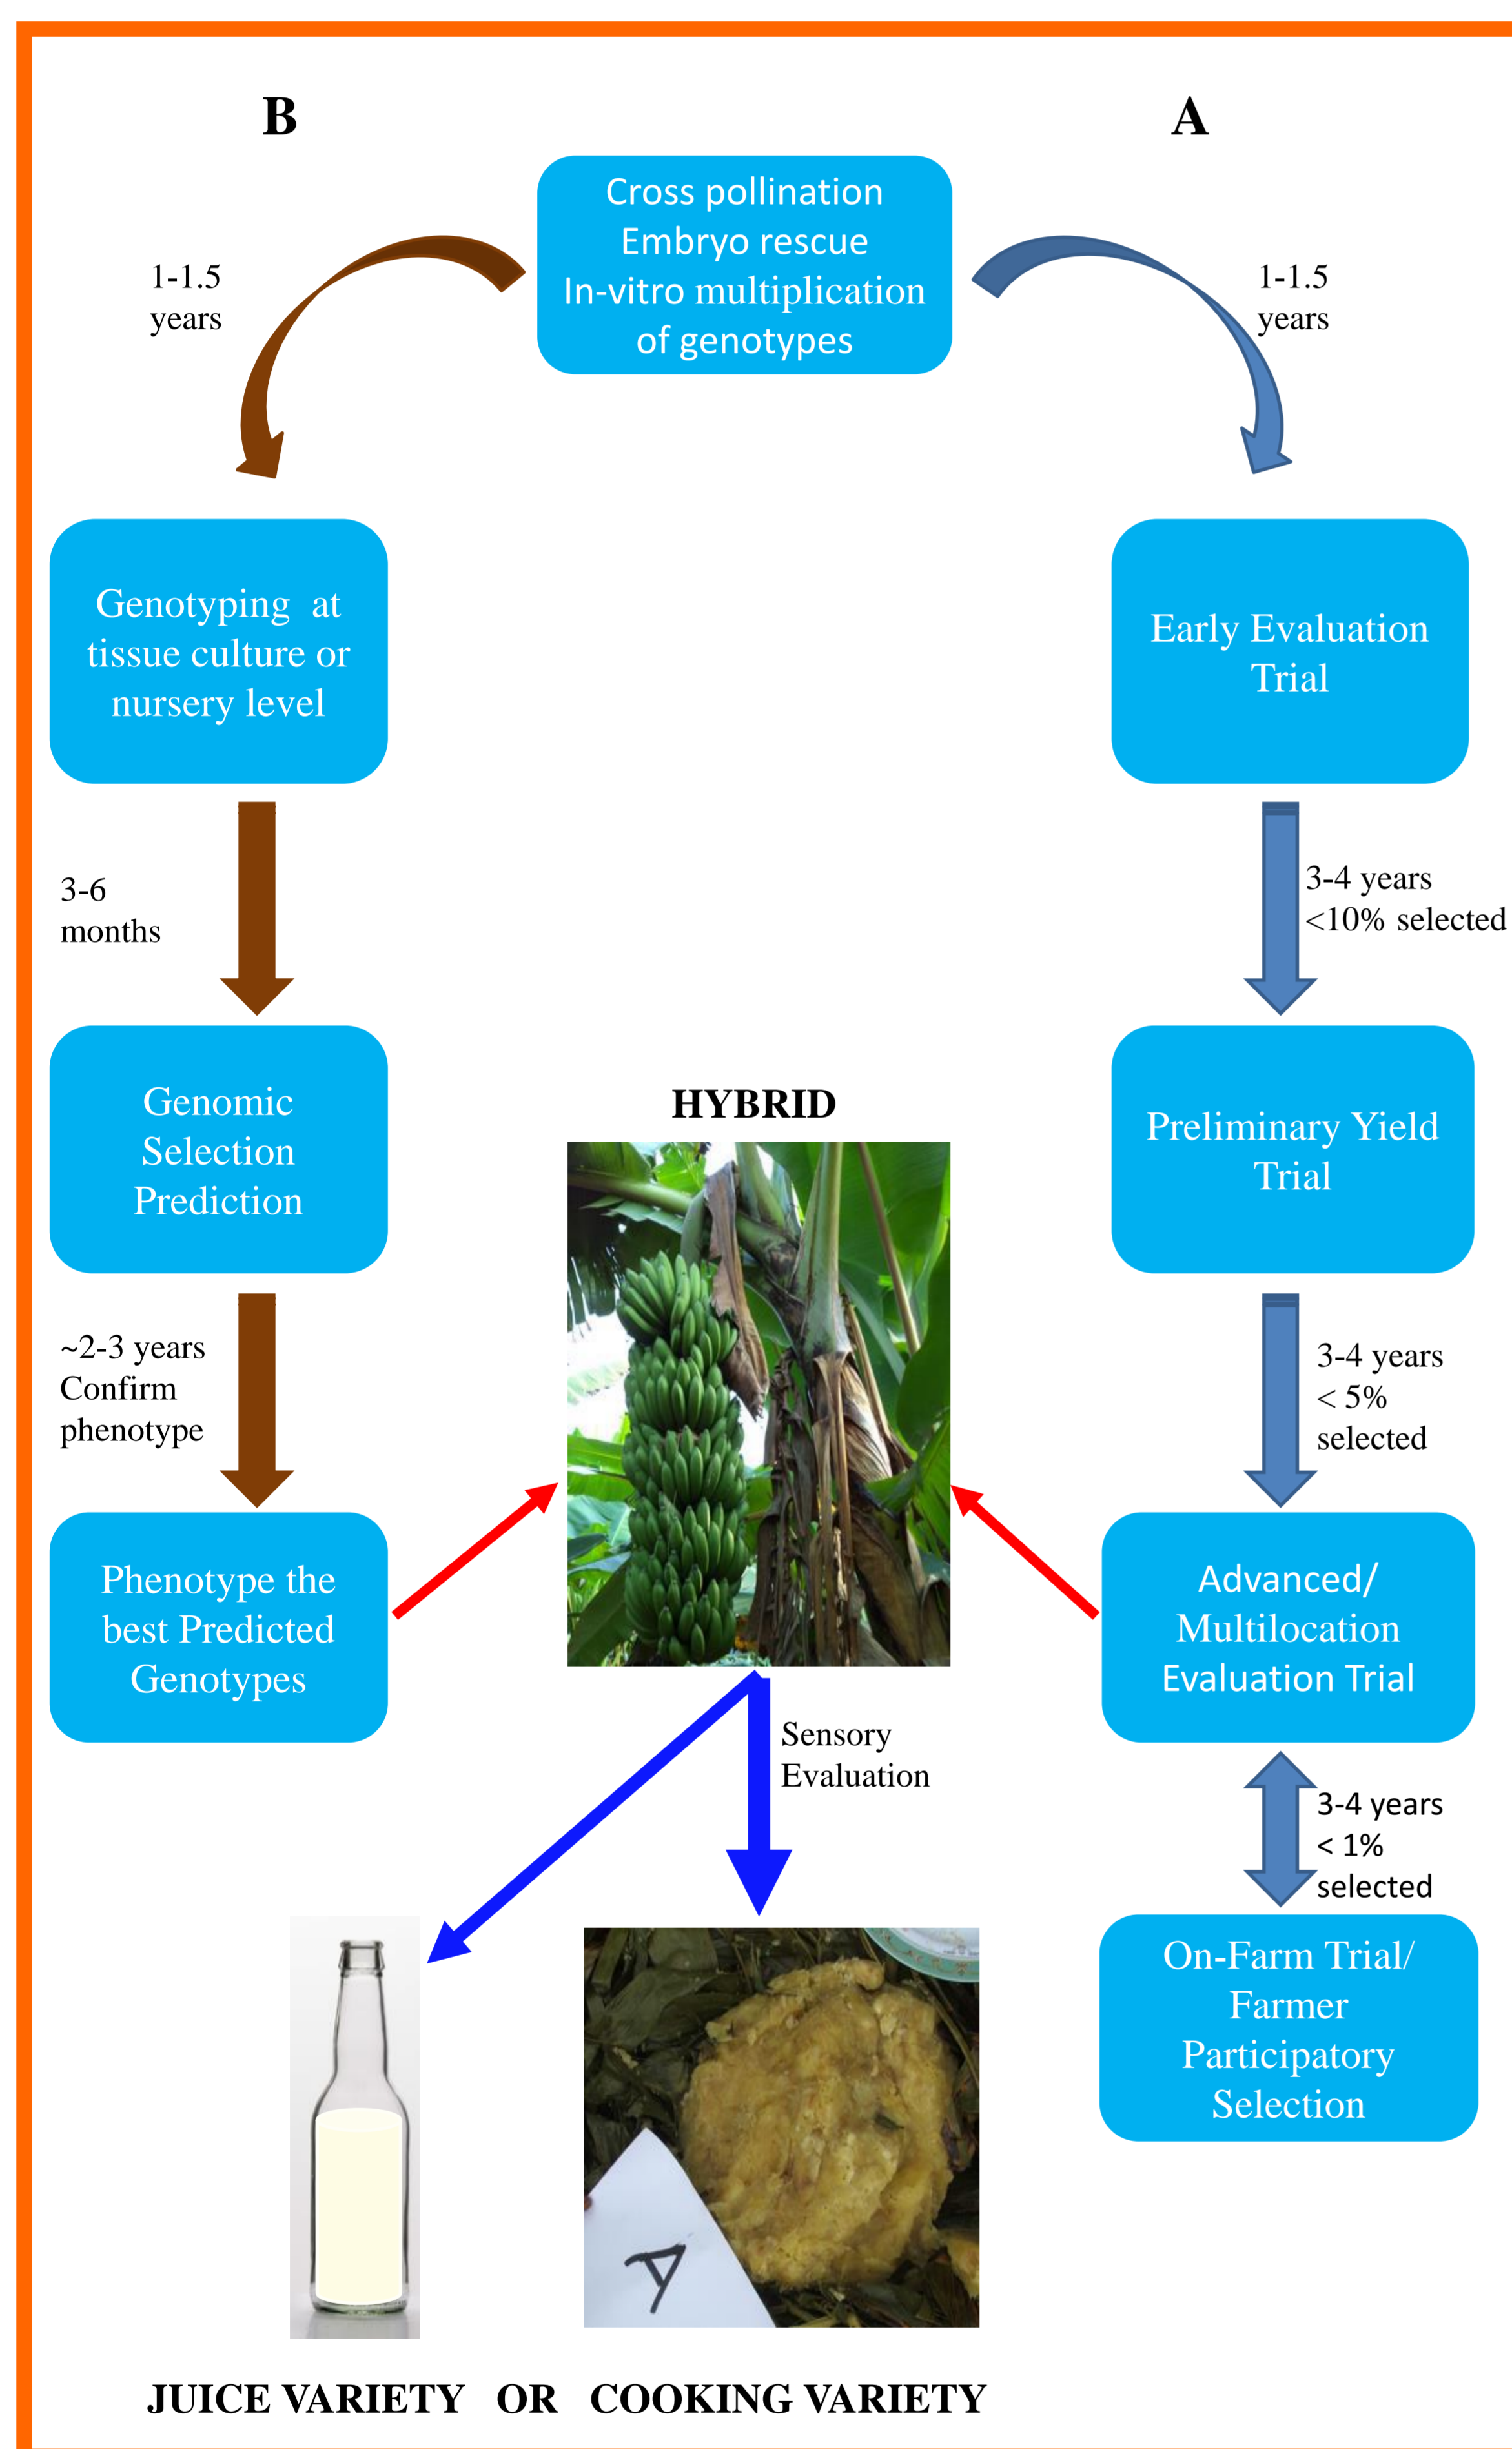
B

A

Cross pollination
Embryo rescue
In-vitro multiplication of genotypes

1-1.5 years

1-1.5 years

Genotyping at tissue culture or nursery level

Early Evaluation Trial

3-6 months

3-4 years
<10% selected

Genomic Selection Prediction

HYBRID

Preliminary Yield Trial

~2-3 years
Confirm phenotype

3-4 years
< 5% selected

Phenotype the best Predicted Genotypes

Advanced/ Multilocation Evaluation Trial

Sensory Evaluation

3-4 years
< 1% selected

On-Farm Trial/ Farmer Participatory Selection

A

JUICE VARIETY OR COOKING VARIETY